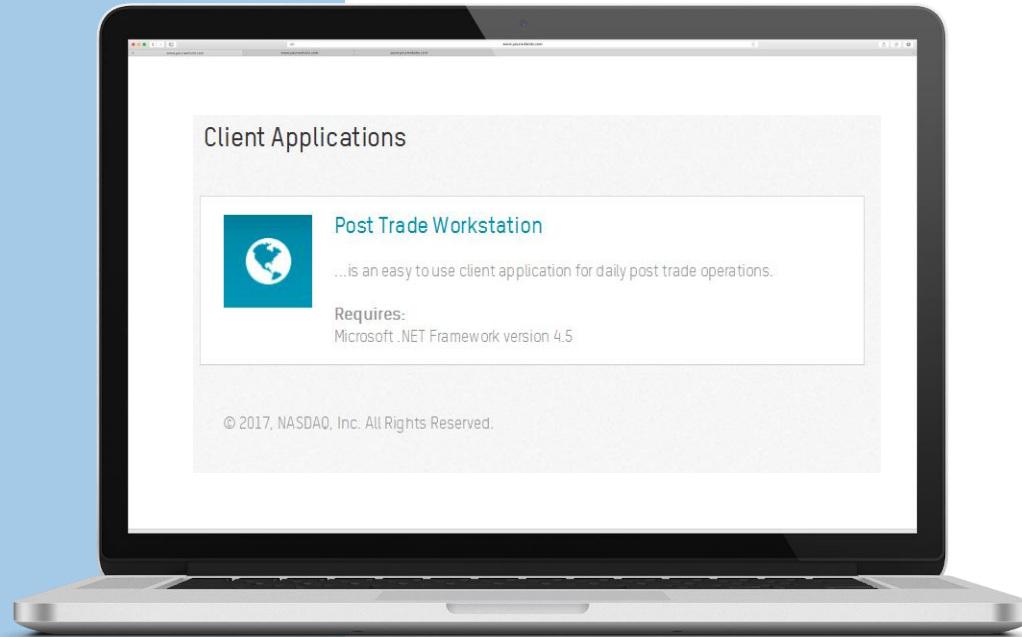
Client Applications

Post Trade Workstation

...is an easy to use client application for daily post trade operations.

Requires:
Microsoft .NET Framework version 4.5

© 2017, NASDAQ, Inc. All Rights Reserved.